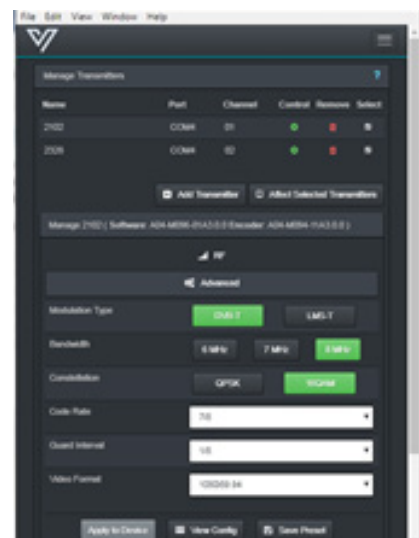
File Edit View Window Help

Manage Transmitters ?

| Name | Port | Channel | Control | Remove | Select |
|---|---|---|---|---|---|
| 2102 | COM4 | 01 | | | |
| 2326 | COM4 | 02 | | | |

Add Transmitter Affect Selected Transmitters

Manage 2102 ( Software: ADI-MB96-01A3.0.0 Encoder: ADI-MB94-11A3.0.0 )

RF

Advanced

Modulation Type DVB-T LMS-T

Bandwidth 6 MHz 7 MHz 8 MHz

Constellation QPSK 16QAM

Code Rate 7/8

Guard Interval 1/8

Video Format 1080i59.94

Apply to Device View Config Save Preset